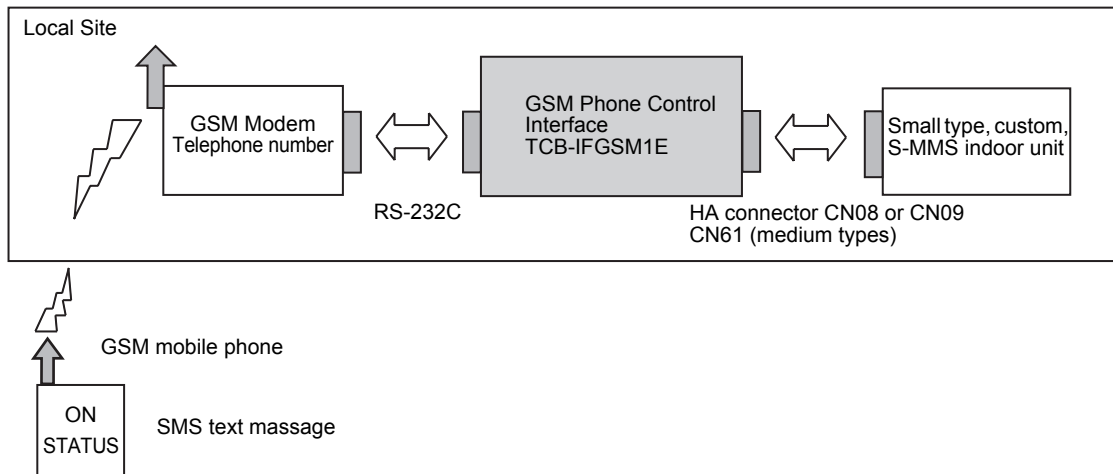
Local Site

GSM Modem
Telephone number

GSM Phone Control
Interface
TCB-IFGSM1E

Small type, custom,
S-MMS indoor unit

RS-232C

HA connector CN08 or CN09
CN61 (medium types)

GSM mobile phone

ON
STATUS

SMS text massage